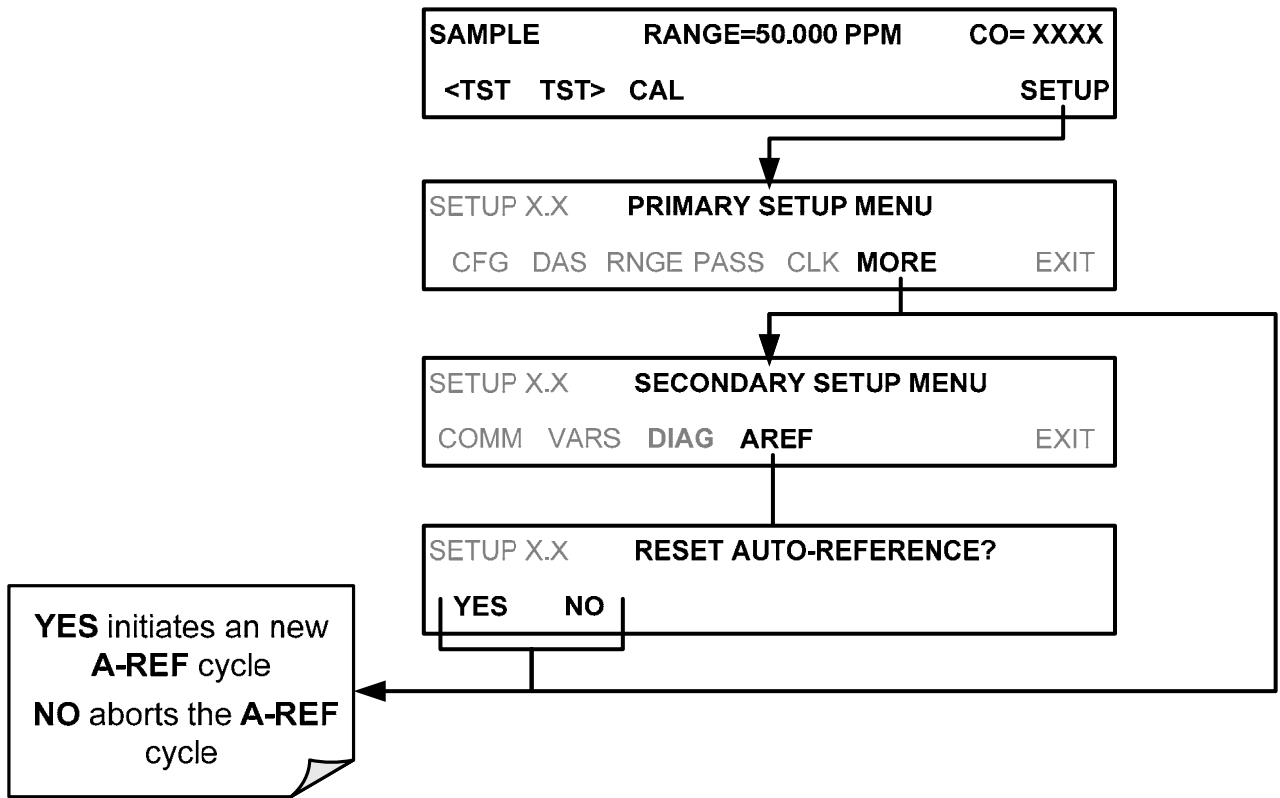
SAMPLE RANGE=50.000 PPM CO= XXXX

<TST TST> CAL SETUP

SETUP X.X PRIMARY SETUP MENU

CFG DAS RNGE PASS CLK MORE EXIT

SETUP X.X SECONDARY SETUP MENU

COMM VARS DIAG AREF EXIT

SETUP X.X RESET AUTO-REFERENCE?

YES NO

YES initiates an new A-REF cycle

NO aborts the A-REF cycle